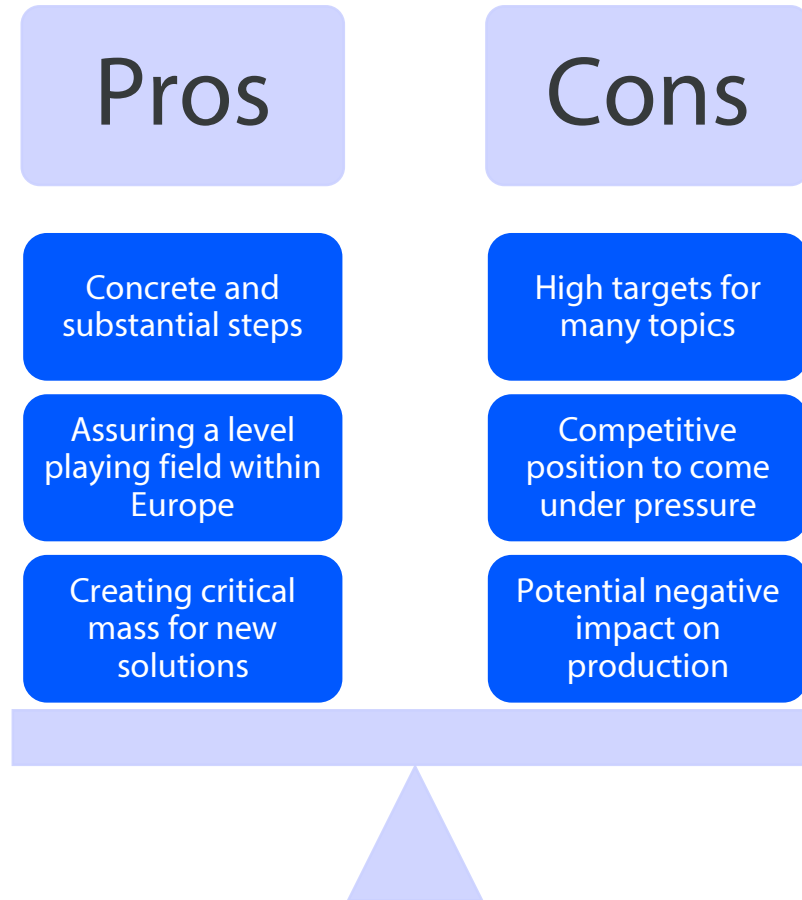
Pros

Cons

Concrete and substantial steps

Assuring a level playing field within Europe

Creating critical mass for new solutions

High targets for many topics

Competitive position to come under pressure

Potential negative impact on production